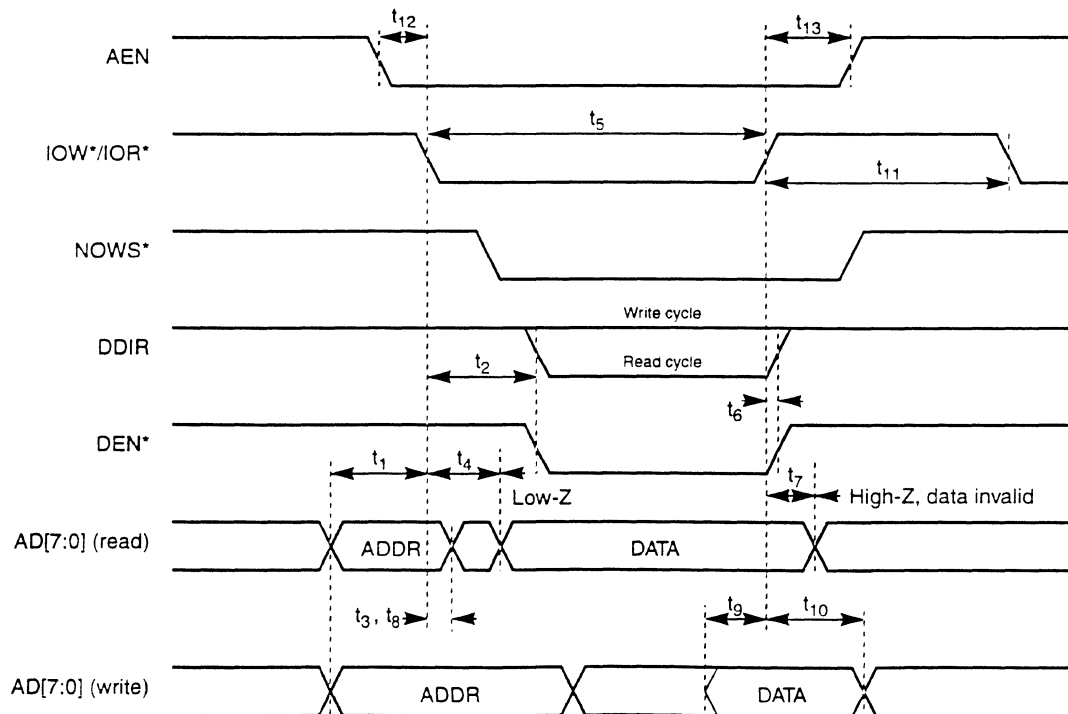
$t_{12}$

$t_{13}$

AEN

$t_5$

IOW*/IOR*

$t_{11}$

NOWS*

Write cycle

DDIR

$t_2$

Read cycle

$t_6$

DEN*

$t_1$

$t_4$

$t_7$

Low-Z

High-Z, data invalid

AD[7:0] (read)

ADDR

DATA

$t_3$, $t_8$

$t_9$

$t_{10}$

AD[7:0] (write)

ADDR

DATA